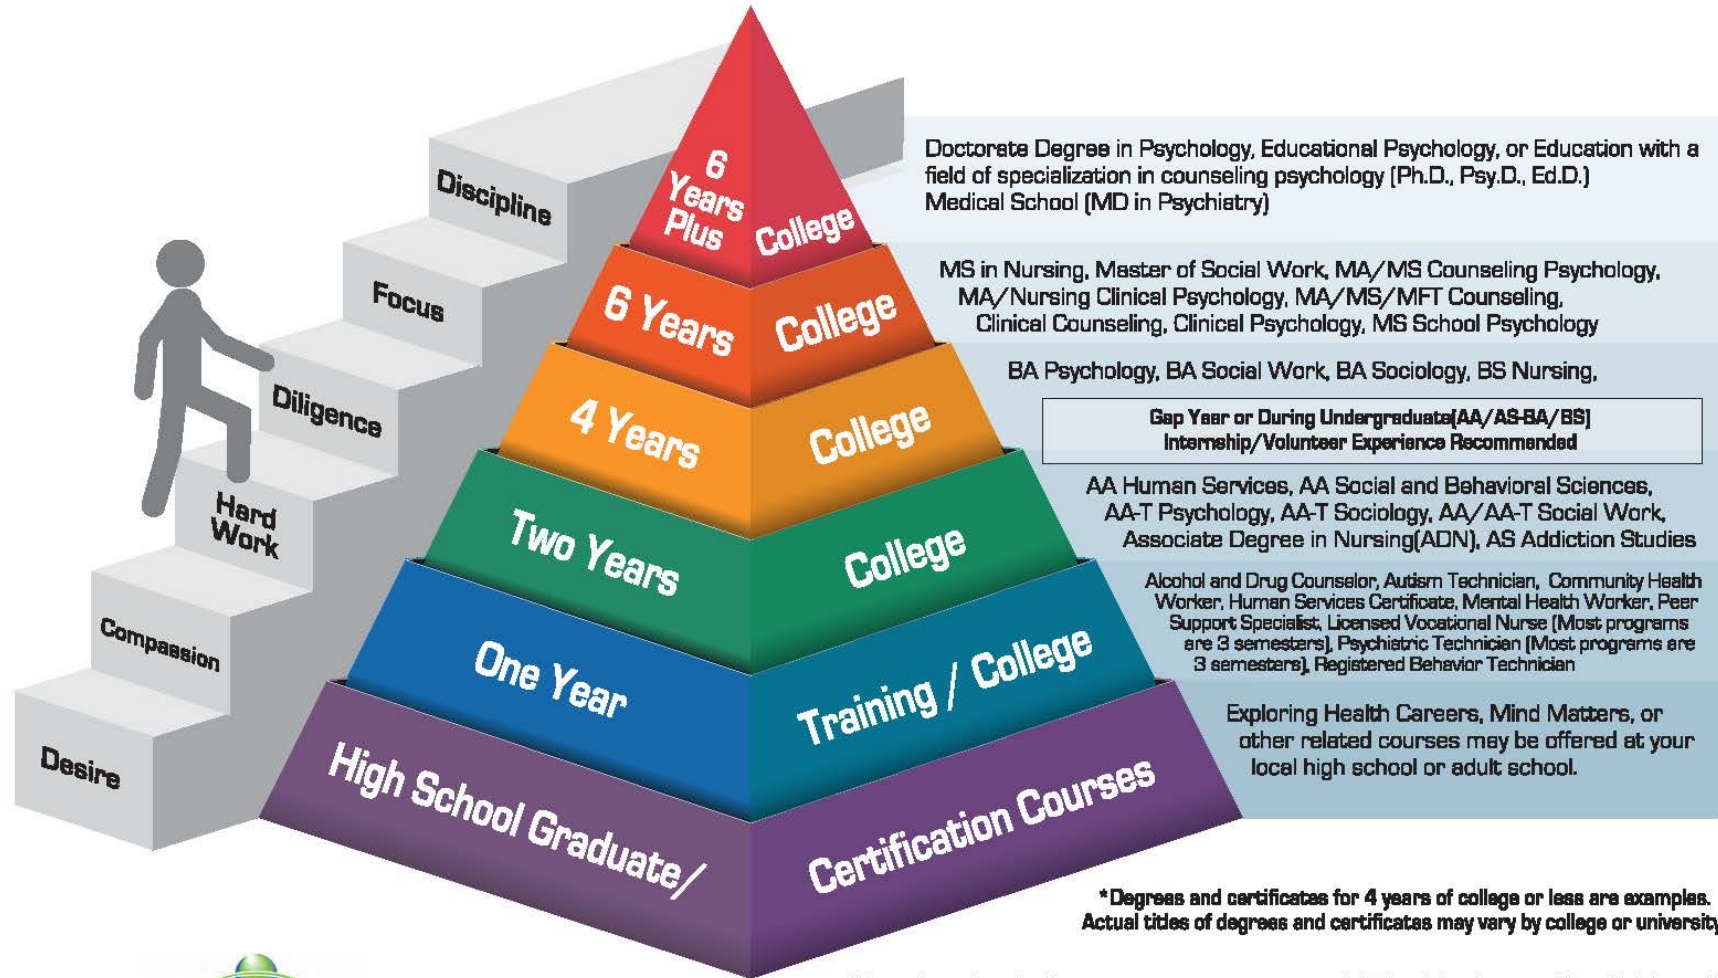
Discipline

Focus

Diligence

Hard Work

Compassion

Desire

6 Years Plus College

6 Years College

4 Years College

Two Years College

One Year Training / College

High School Graduate/ Certification Courses

Doctorate Degree in Psychology, Educational Psychology, or Education with a field of specialization in counseling psychology (Ph.D., Psy.D., Ed.D.)
Medical School (MD in Psychiatry)

MS in Nursing, Master of Social Work, MA/MS Counseling Psychology, MA/Nursing Clinical Psychology, MA/MS/MFT Counseling, Clinical Counseling, Clinical Psychology, MS School Psychology

BA Psychology, BA Social Work, BA Sociology, BS Nursing,

Gap Year or During Undergraduate(AA/AS-BA/BS)
Internship/Volunteer Experience Recommended

AA Human Services, AA Social and Behavioral Sciences, AA-T Psychology, AA-T Sociology, AA/AA-T Social Work, Associate Degree in Nursing(ADN), AS Addiction Studies

Alcohol and Drug Counselor, Autism Technician, Community Health Worker, Human Services Certificate, Mental Health Worker, Peer Support Specialist, Licensed Vocational Nurse (Most programs are 3 semesters), Psychiatric Technician (Most programs are 3 semesters), Registered Behavior Technician

Exploring Health Careers, Mind Matters, or other related courses may be offered at your local high school or adult school.

*Degrees and certificates for 4 years of college or less are examples. Actual titles of degrees and certificates may vary by college or university